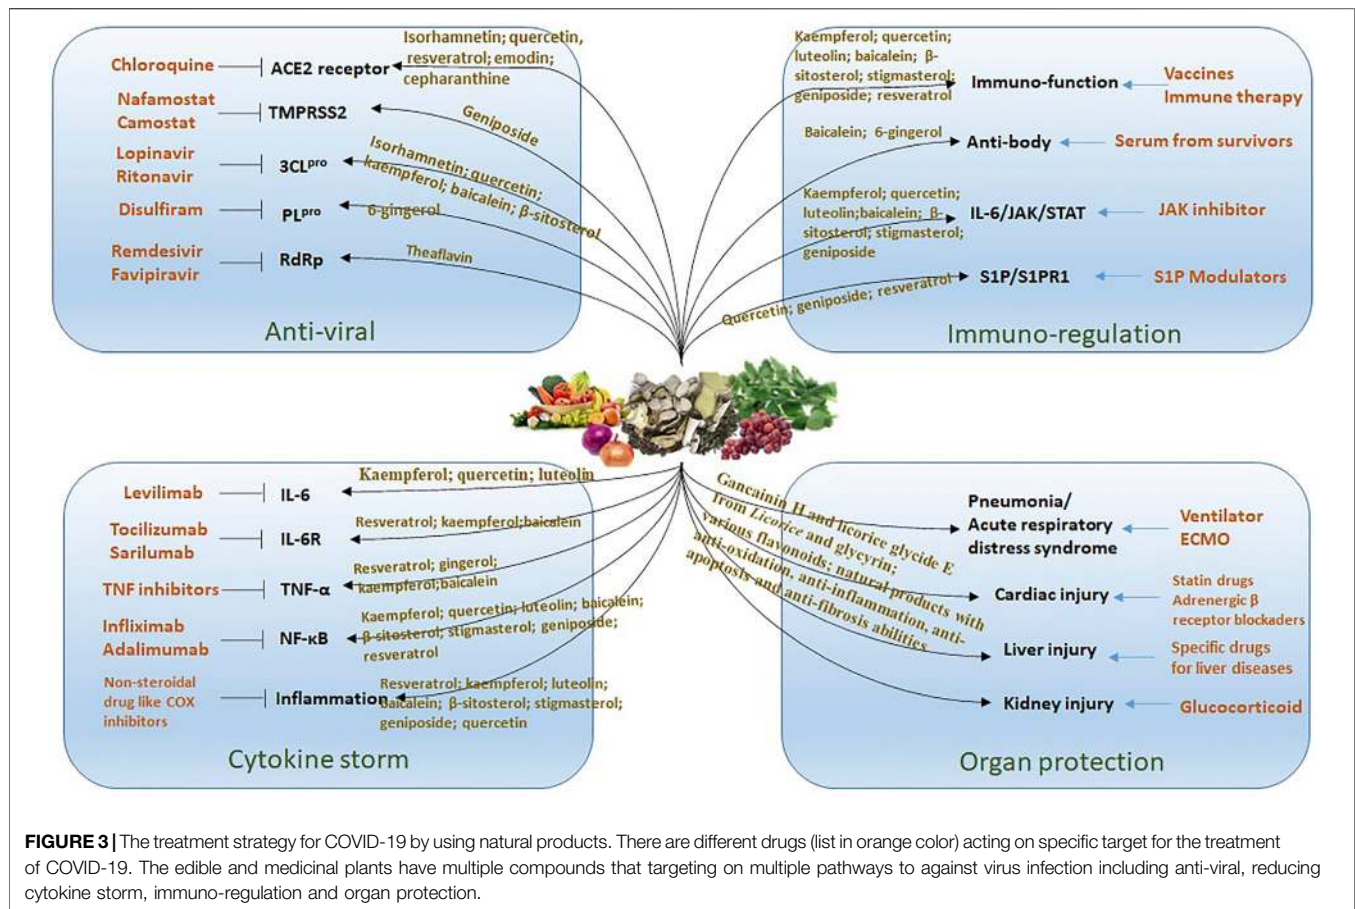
Chloroquine ACE2 receptor Isorhamnetin; quercetin, resveratrol; emodin; cepharanthine

Nafamostat Camostat TMPRSS2 Geniposide

Lopinavir Ritonavir $3CL^{pro}$ Isorhamnetin; quercetin; kaempferol; baicalein; β-sitosterol

Disulfiram $PL^{pro}$ 6-gingerol

Remdesivir Favipiravir RdRp Theaflavin

Anti-viral

Kaempferol; quercetin; luteolin; baicalein; β-sitosterol; stigmasterol; geniposide; resveratrol Immuno-function Vaccines Immune therapy

Baicalein; 6-gingerol Anti-body Serum from survivors

Kaempferol; quercetin; luteolin;baicalein; β-sitosterol; stigmasterol; geniposide IL-6/JAK/STAT JAK inhibitor

Quercetin; geniposide; resveratrol S1P/S1PR1 S1P Modulators

Immuno-regulation

Levilimab IL-6 Kaempferol; quercetin; luteolin

Tocilizumab Sarilumab IL-6R Resveratrol; kaempferol;baicalein

TNF inhibitors TNF-α Resveratrol; gingerol; kaempferol;baicalein

Infliximab Adalimumab NF-κB Kaempferol; quercetin; luteolin; baicalein; β-sitosterol; stigmasterol; geniposide; resveratrol

Non-steroidal drug like COX inhibitors Inflammation Resveratrol; kaempferol; luteolin; baicalein; β-sitosterol; stigmasterol; geniposide; quercetin

Cytokine storm

Gancainin II and licorice glycide E from Licorice and glycyrin; various flavonoids; natural products with anti-oxidation, anti-inflammation, anti-apoptosis and anti-fibrosis abilities

Pneumonia/ Acute respiratory distress syndrome Ventilator ECMO

Cardiac injury Statin drugs Adrenergic β receptor blockaders

Liver injury Specific drugs for liver diseases

Kidney injury Glucocorticoid

Organ protection

**FIGURE 3 |** The treatment strategy for COVID-19 by using natural products. There are different drugs (list in orange color) acting on specific target for the treatment of COVID-19. The edible and medicinal plants have multiple compounds that targeting on multiple pathways to against virus infection including anti-viral, reducing cytokine storm, immuno-regulation and organ protection.